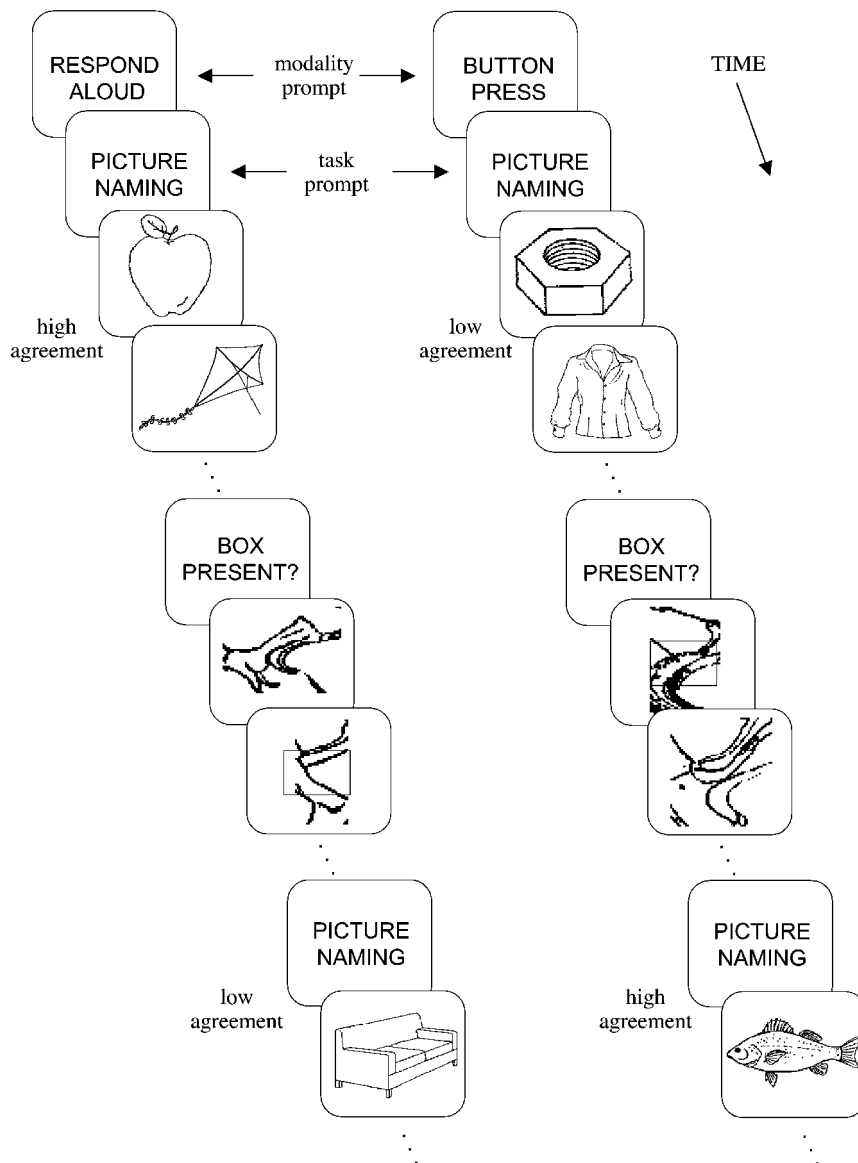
RESPOND ALOUD

modality prompt

BUTTON PRESS

TIME

PICTURE NAMING

task prompt

PICTURE NAMING

high agreement

low agreement

BOX PRESENT?

BOX PRESENT?

PICTURE NAMING

PICTURE NAMING

low agreement

high agreement